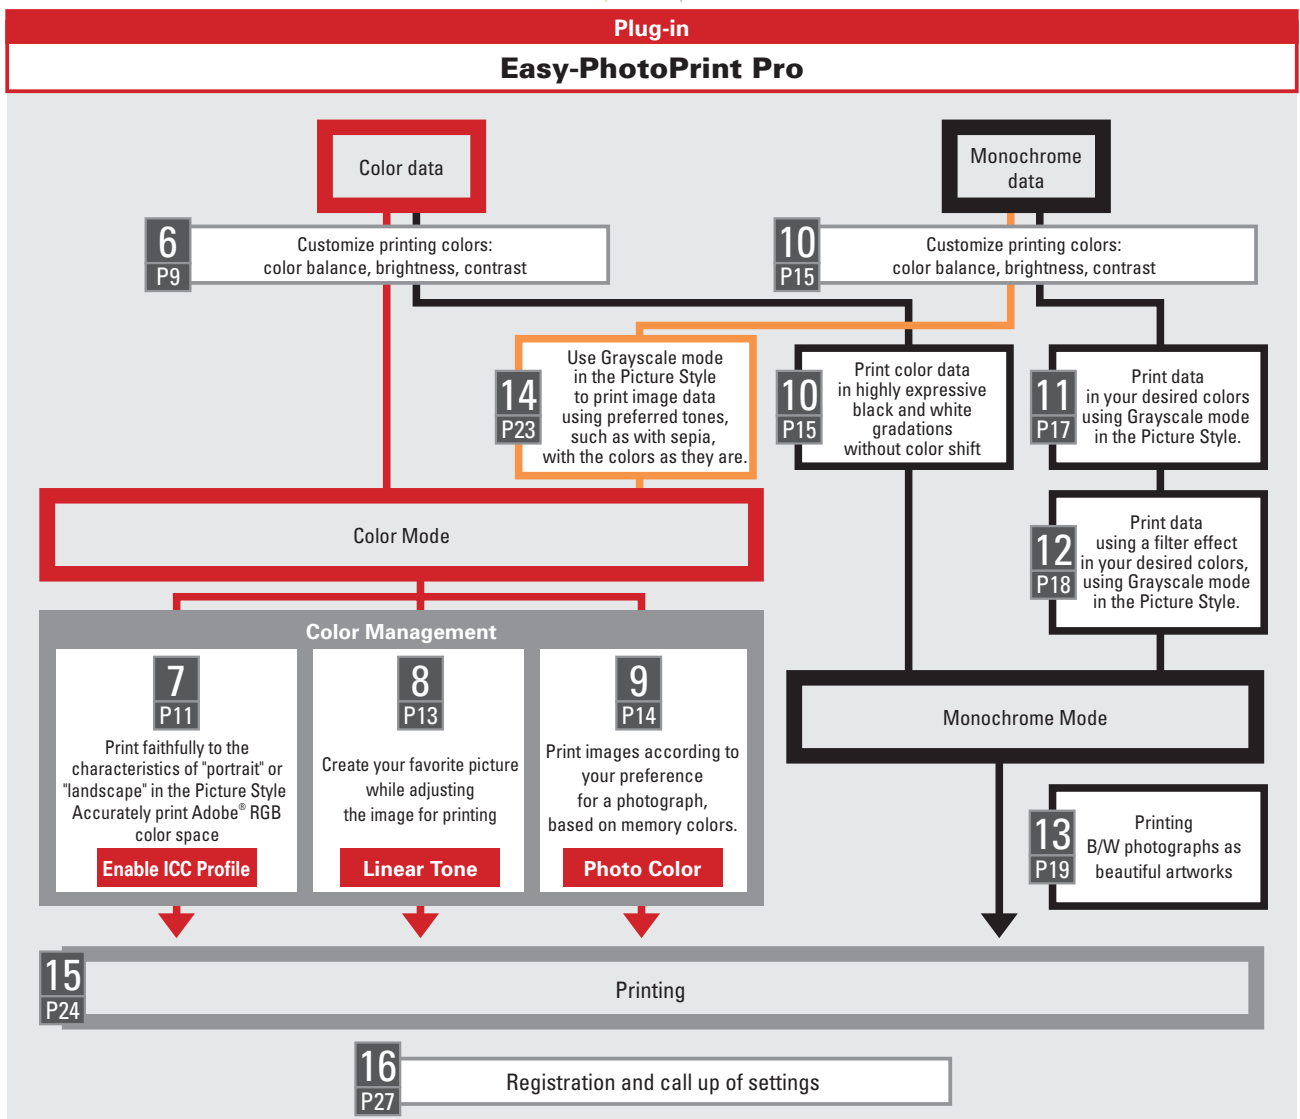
Plug-in

Easy-PhotoPrint Pro

Color data

Monochrome data

6
P9
Customize printing colors: color balance, brightness, contrast

10
P15
Customize printing colors: color balance, brightness, contrast

14
P23
Use Grayscale mode in the Picture Style to print image data using preferred tones, such as with sepia, with the colors as they are.

10
P15
Print color data in highly expressive black and white gradations without color shift

11
P17
Print data in your desired colors using Grayscale mode in the Picture Style.

Color Mode

12
P18
Print data using a filter effect in your desired colors, using Grayscale mode in the Picture Style.

Color Management

7
P11
Print faithfully to the characteristics of "portrait" or "landscape" in the Picture Style
Accurately print Adobe® RGB color space
Enable ICC Profile

8
P13
Create your favorite picture while adjusting the image for printing
Linear Tone

9
P14
Print images according to your preference for a photograph, based on memory colors.
Photo Color

Monochrome Mode

13
P19
Printing B/W photographs as beautiful artworks

15
P24
Printing

16
P27
Registration and call up of settings